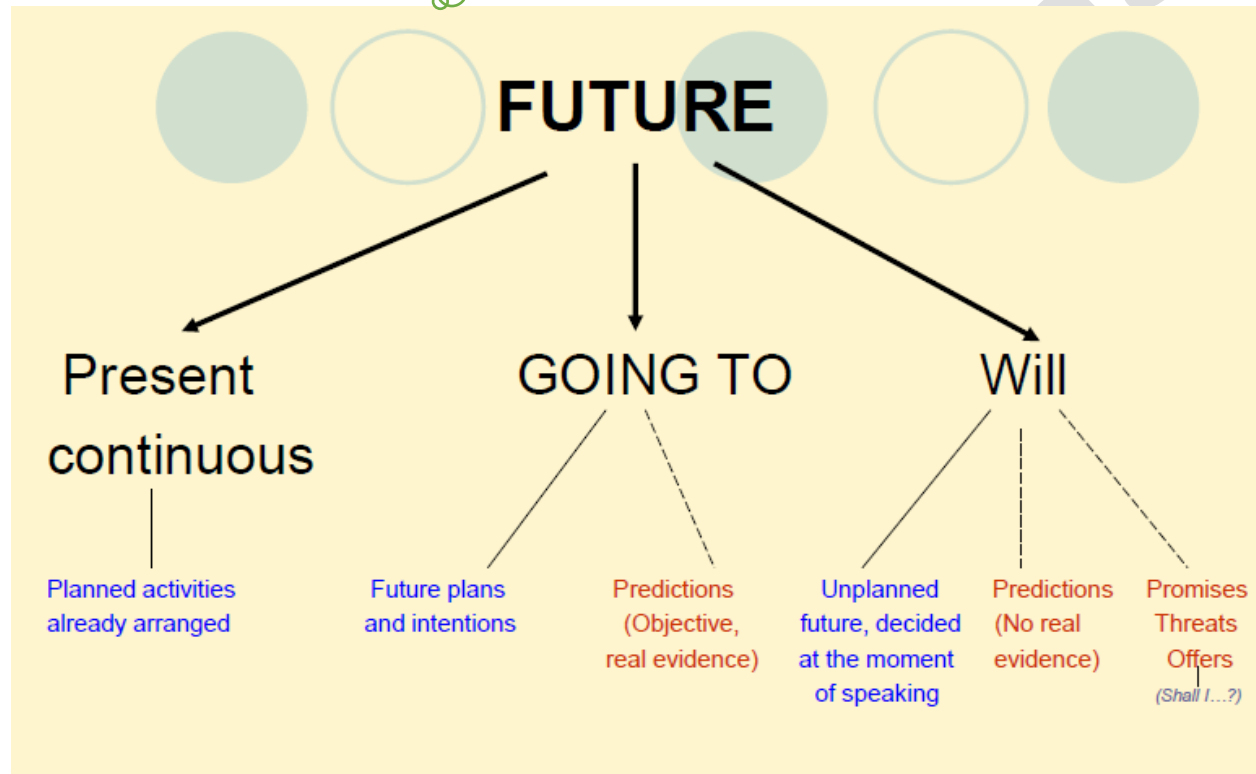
FUTURE

Present continuous

Planned activities already arranged

GOING TO

Future plans and intentions

Predictions (Objective, real evidence)

Will

Unplanned future, decided at the moment of speaking

Predictions (No real evidence)

Promises
Threats
Offers
(Shall I…?)